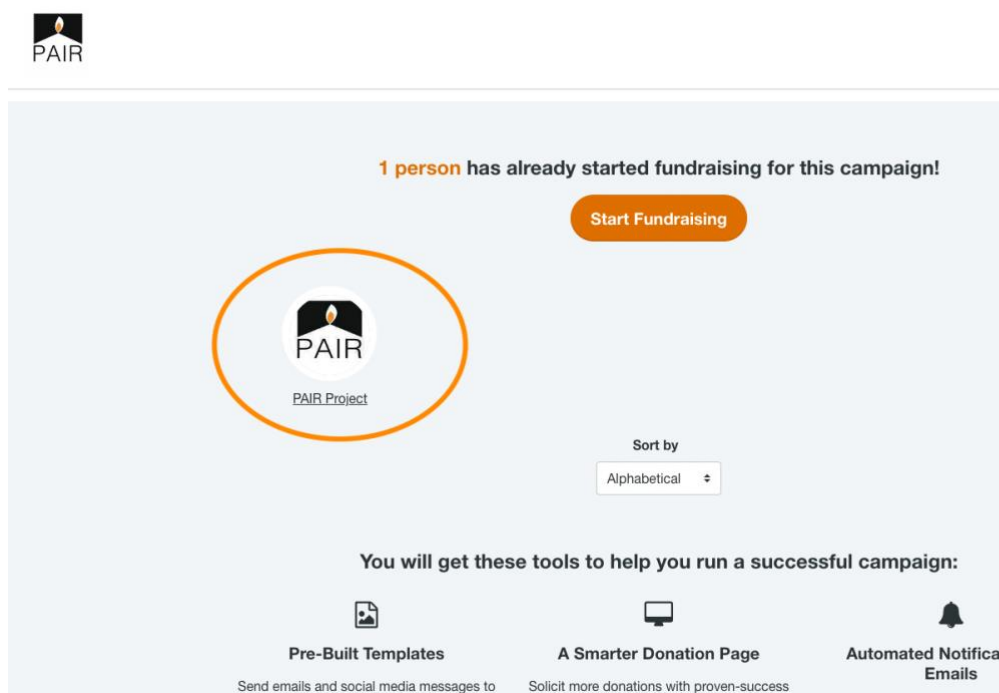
PAIR

1 person has already started fundraising for this campaign!

Start Fundraising

PAIR

PAIR Project

Sort by

Alphabetical

You will get these tools to help you run a successful campaign:

Pre-Built Templates

Send emails and social media messages to

A Smarter Donation Page

Solicit more donations with proven-success

Automated Notifica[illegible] Emails